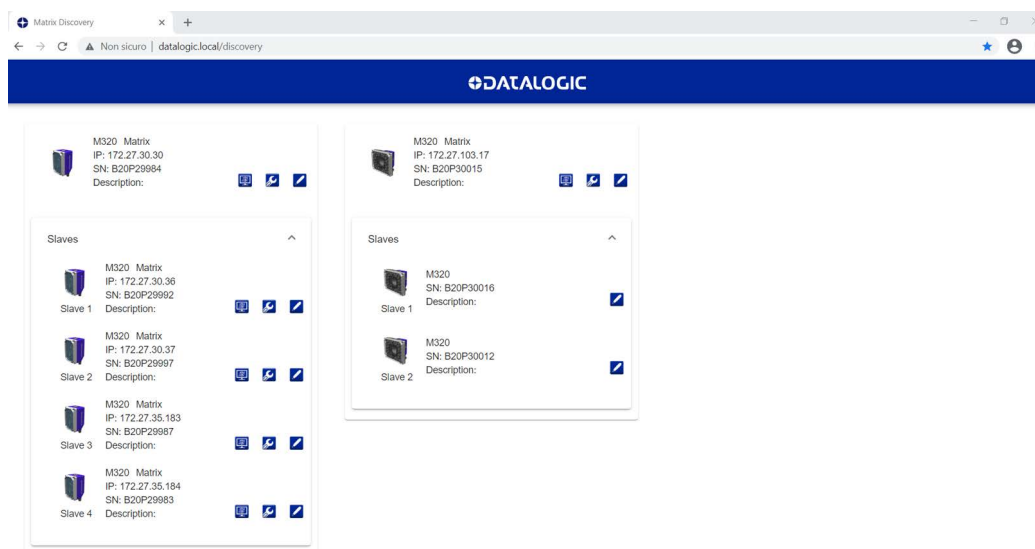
Matrix Discovery × +

Non sicuro | datalogic.local/discovery

DATALOGIC

M320 Matrix
IP: 172.27.30.30
SN: B20P29984
Description:

Slaves

M320 Matrix
IP: 172.27.30.36
SN: B20P29992
Slave 1 Description:

M320 Matrix
IP: 172.27.30.37
SN: B20P29997
Slave 2 Description:

M320 Matrix
IP: 172.27.35.183
SN: B20P29987
Slave 3 Description:

M320 Matrix
IP: 172.27.35.184
SN: B20P29983
Slave 4 Description:

M320 Matrix
IP: 172.27.103.17
SN: B20P30015
Description:

Slaves

M320
SN: B20P30016
Slave 1 Description:

M320
SN: B20P30012
Slave 2 Description: